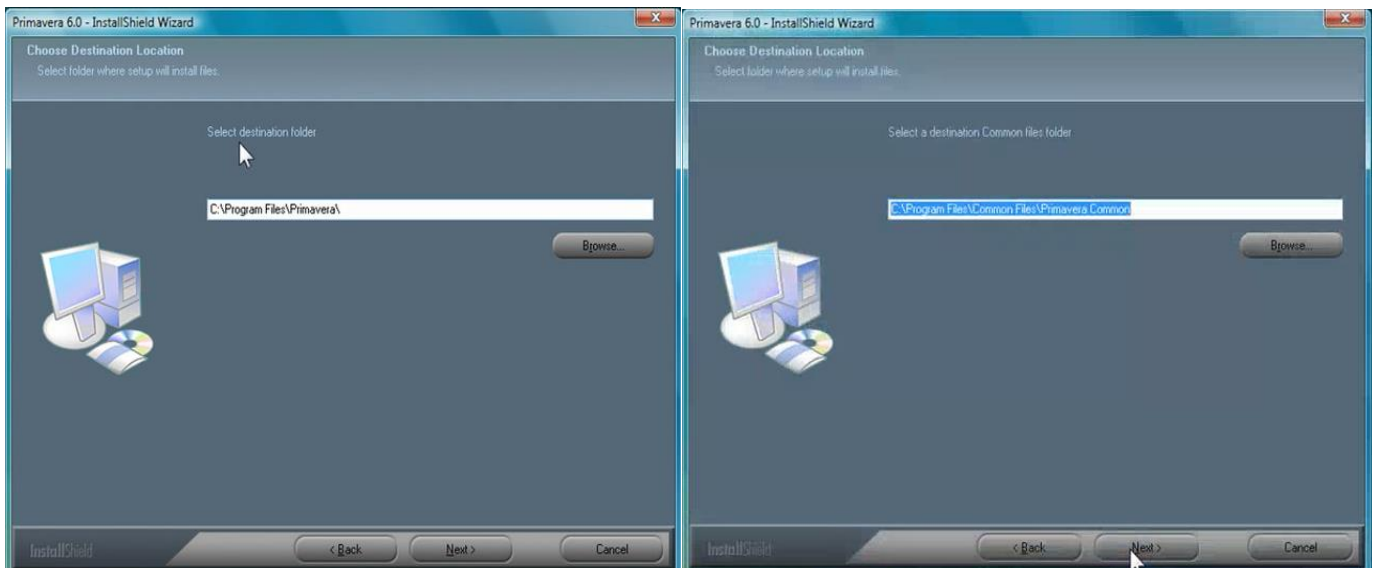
Primavera 6.0 - InstallShield Wizard

Choose Destination Location
Select folder where setup will install files.

Select destination folder

C:\Program Files\Primavera\

Browse...

InstallShield

< Back
Next >
Cancel

Primavera 6.0 - InstallShield Wizard

Choose Destination Location
Select folder where setup will install files.

Select a destination Common files folder

C:\Program Files\Common Files\Primavera Common

Browse...

InstallShield

< Back
Next >
Cancel